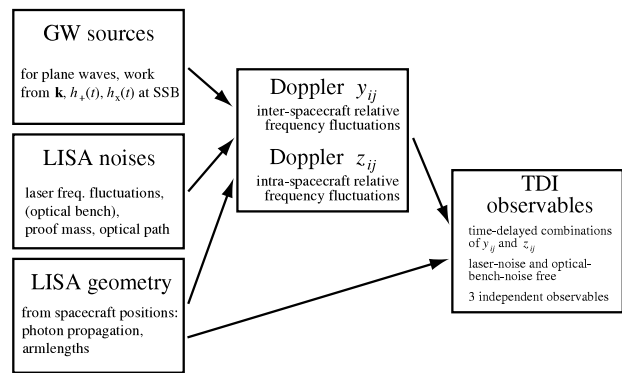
GW sources

for plane waves, work from $\mathbf{k}$, $h_+(t)$, $h_\times(t)$ at SSB

LISA noises

laser freq. fluctuations, (optical bench), proof mass, optical path

LISA geometry

from spacecraft positions: photon propagation, armlengths

Doppler $y_{ij}$

inter-spacecraft relative frequency fluctuations

Doppler $z_{ij}$

intra-spacecraft relative frequency fluctuations

TDI observables

time-delayed combinations of $y_{ij}$ and $z_{ij}$

laser-noise and optical-bench-noise free

3 independent observables